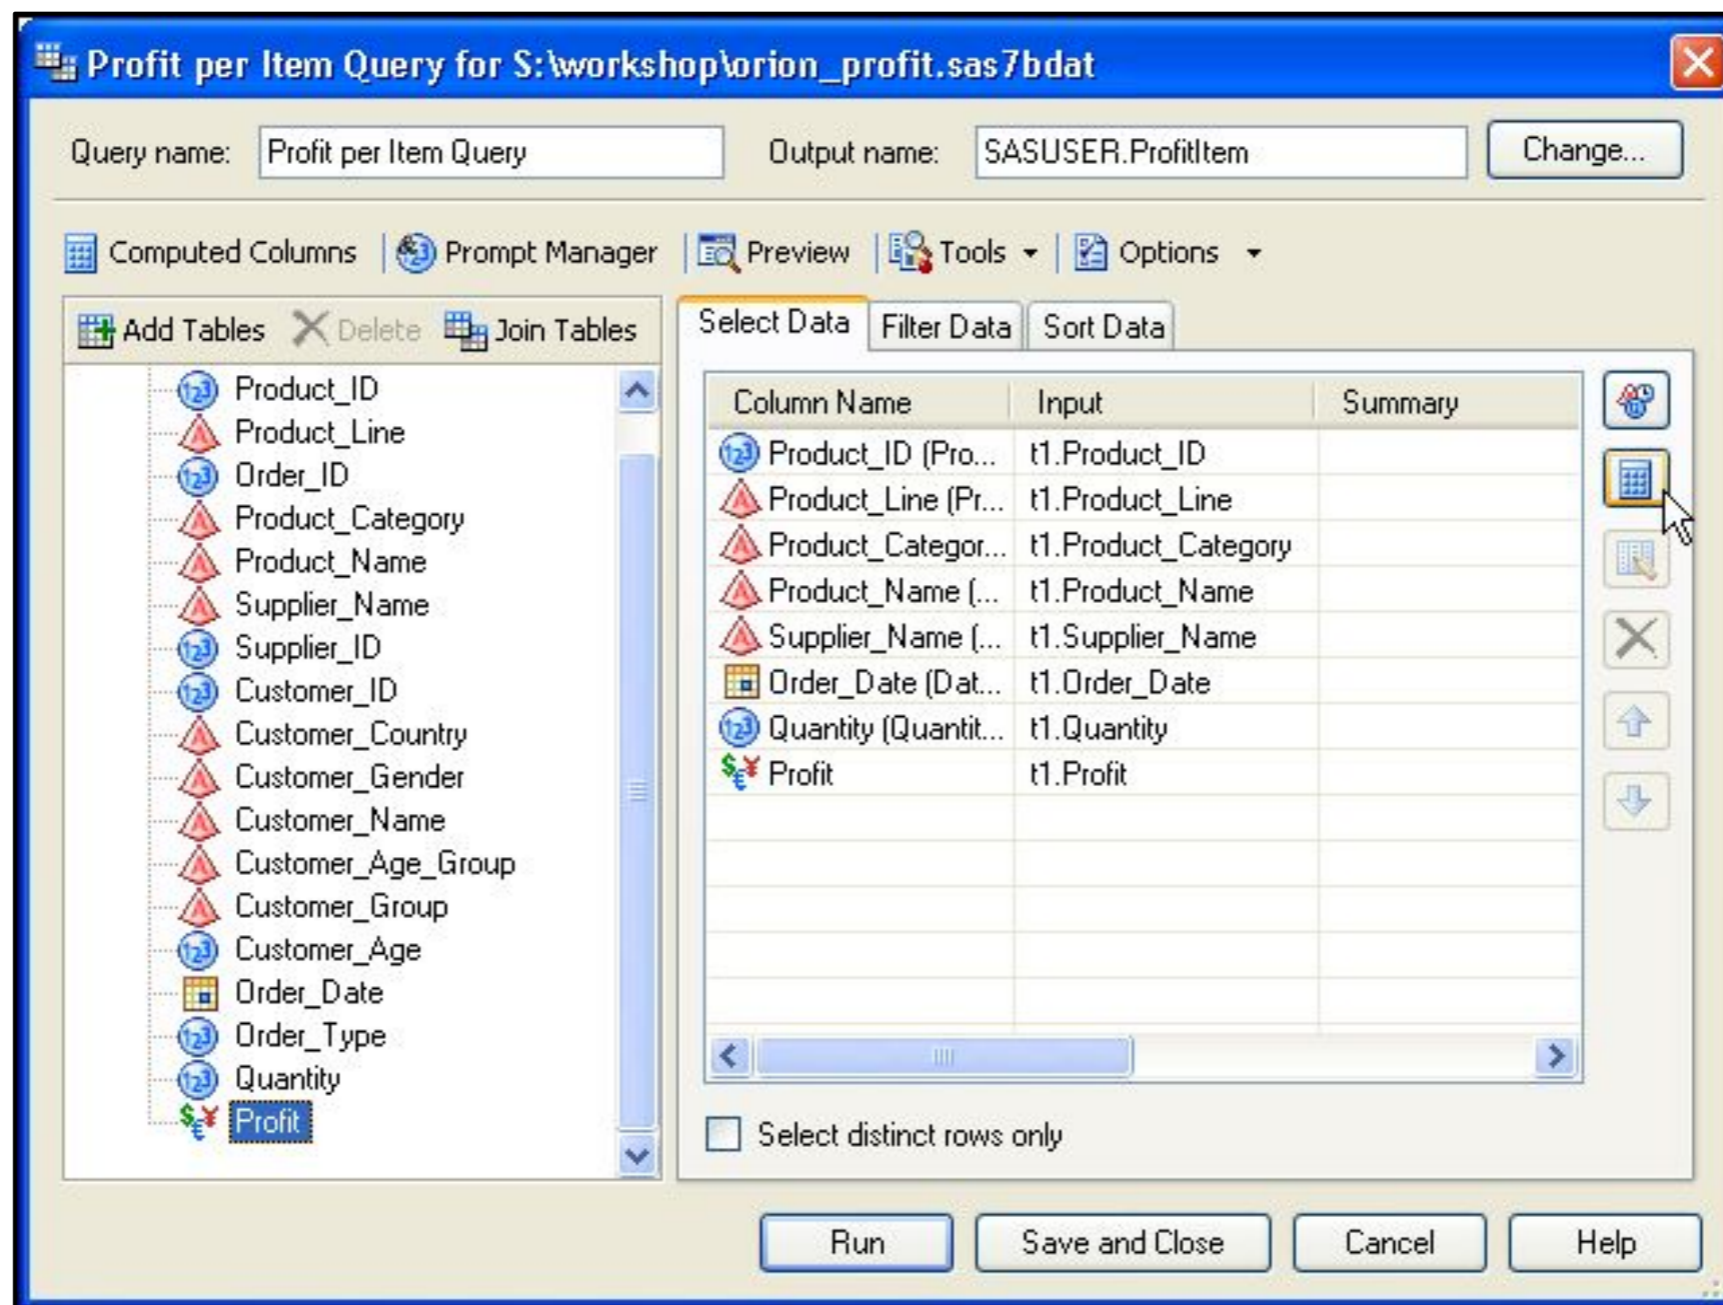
Profit per Item Query for S:\workshop\orion_profit.sas7bdat

Query name: Profit per Item Query

Output name: SASUSER.ProfitItem

Change...

Computed Columns | Prompt Manager | Preview | Tools | Options

Add Tables | Delete | Join Tables

Product_ID
Product_Line
Order_ID
Product_Category
Product_Name
Supplier_Name
Supplier_ID
Customer_ID
Customer_Country
Customer_Gender
Customer_Name
Customer_Age_Group
Customer_Group
Customer_Age
Order_Date
Order_Type
Quantity
Profit

Select Data | Filter Data | Sort Data

| Column Name | Input | Summary |
|---|---|---|
| Product_ID (Pro... | t1.Product_ID | |
| Product_Line (Pr... | t1.Product_Line | |
| Product_Categor... | t1.Product_Category | |
| Product_Name (... | t1.Product_Name | |
| Supplier_Name (... | t1.Supplier_Name | |
| Order_Date (Dat... | t1.Order_Date | |
| Quantity (Quantit... | t1.Quantity | |
| Profit | t1.Profit | |

Select distinct rows only

Run | Save and Close | Cancel | Help